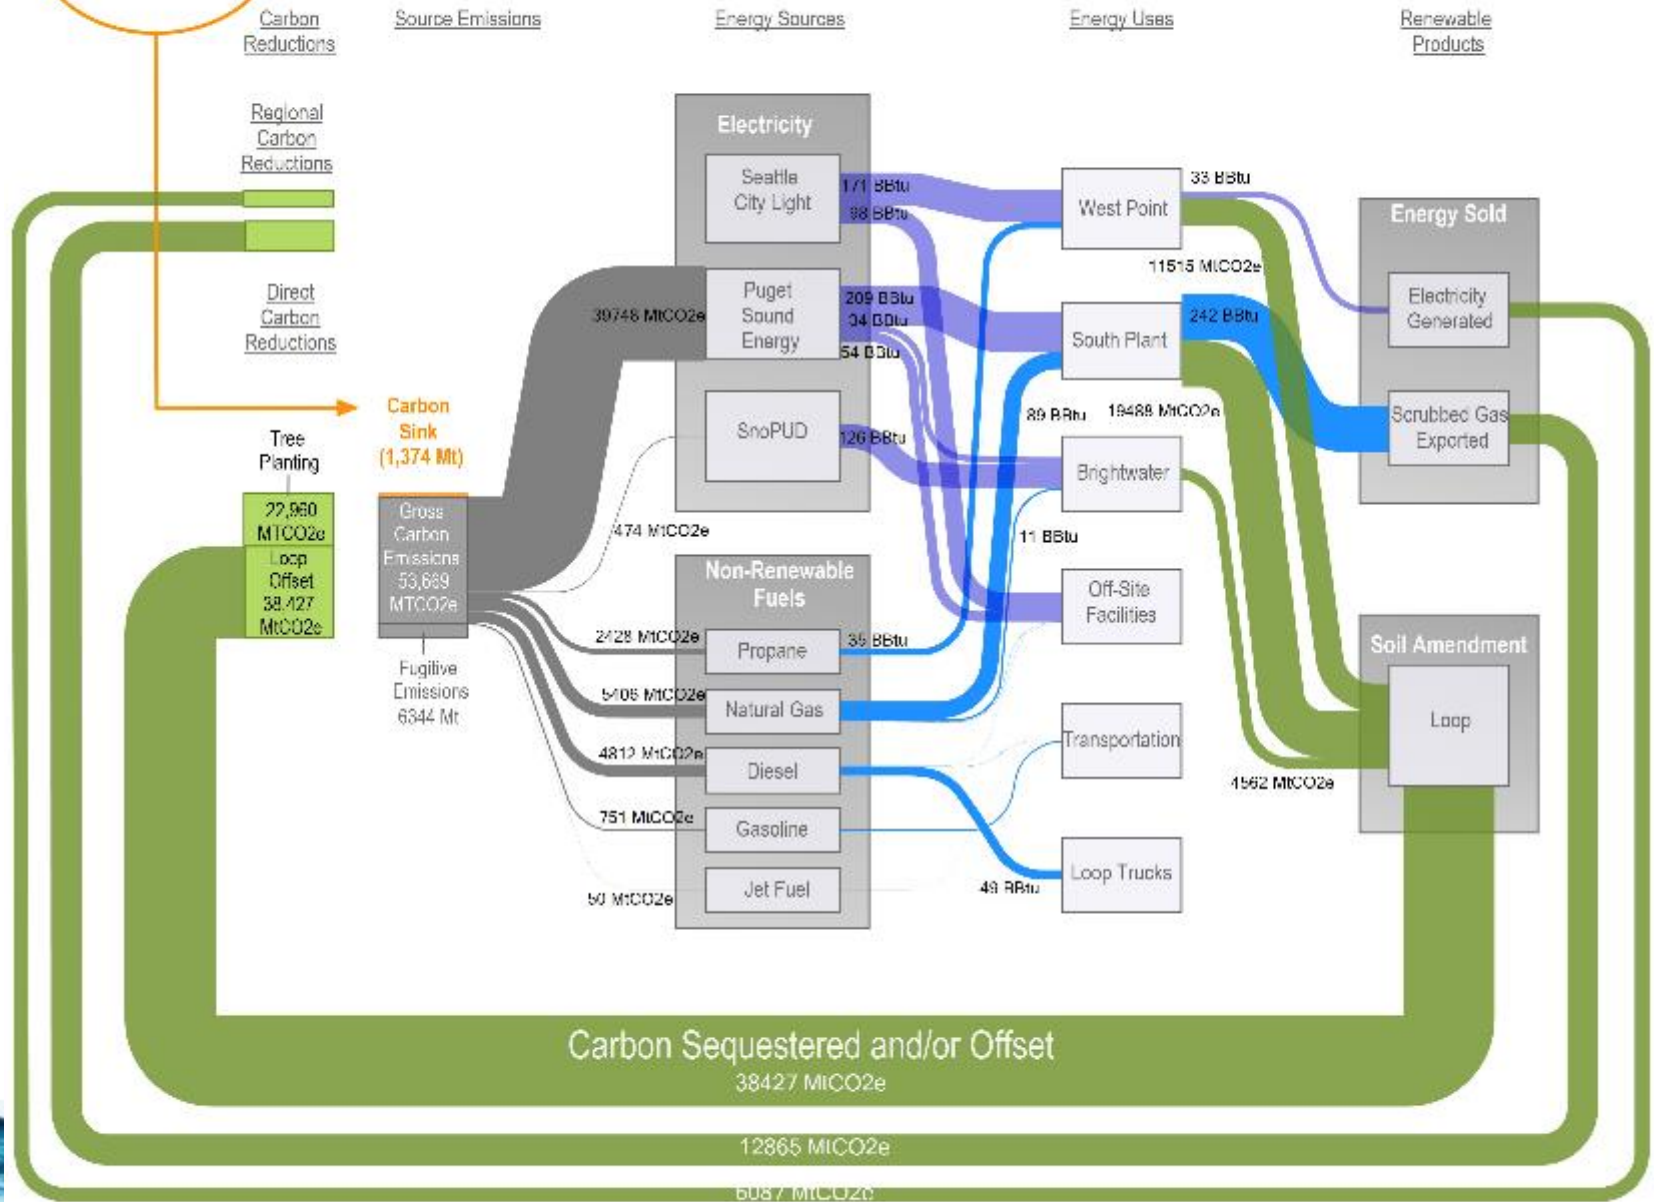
Carbon Reductions

Source Emissions

Energy Sources

Energy Uses

Renewable Products

Regional Carbon Reductions

Direct Carbon Reductions

Electricity

Seattle City Light

171 BBtu

98 BBtu

Puget Sound Energy

39748 MtCO2e

209 BBtu

34 BBtu

54 BBtu

SnoPUD

126 BBtu

West Point

33 BBtu

11515 MtCO2e

South Plant

242 BBtu

89 BBtu

19488 MtCO2e

Brightwater

11 BBtu

Off-Site Facilities

Energy Sold

Electricity Generated

Scrubbed Gas Exported

Carbon Sink (1,374 Mt)

Tree Planting

22,960 MTCO2e

Loop Offset 38,427 MtCO2e

Gross Carbon Emissions 53,689 MTCO2e

Fugitive Emissions 6344 Mt

474 MtCO2e

Non-Renewable Fuels

2428 MtCO2e

Propane

35 BBtu

5405 MtCO2e

Natural Gas

4812 MtCO2e

Diesel

751 MtCO2e

Gasoline

50 MtCO2e

Jet Fuel

Transportation

Loop Trucks

49 BBtu

Soil Amendment

Loop

4562 MtCO2e

Carbon Sequestered and/or Offset

38427 MtCO2e

12865 MtCO2e

6087 MtCO2e